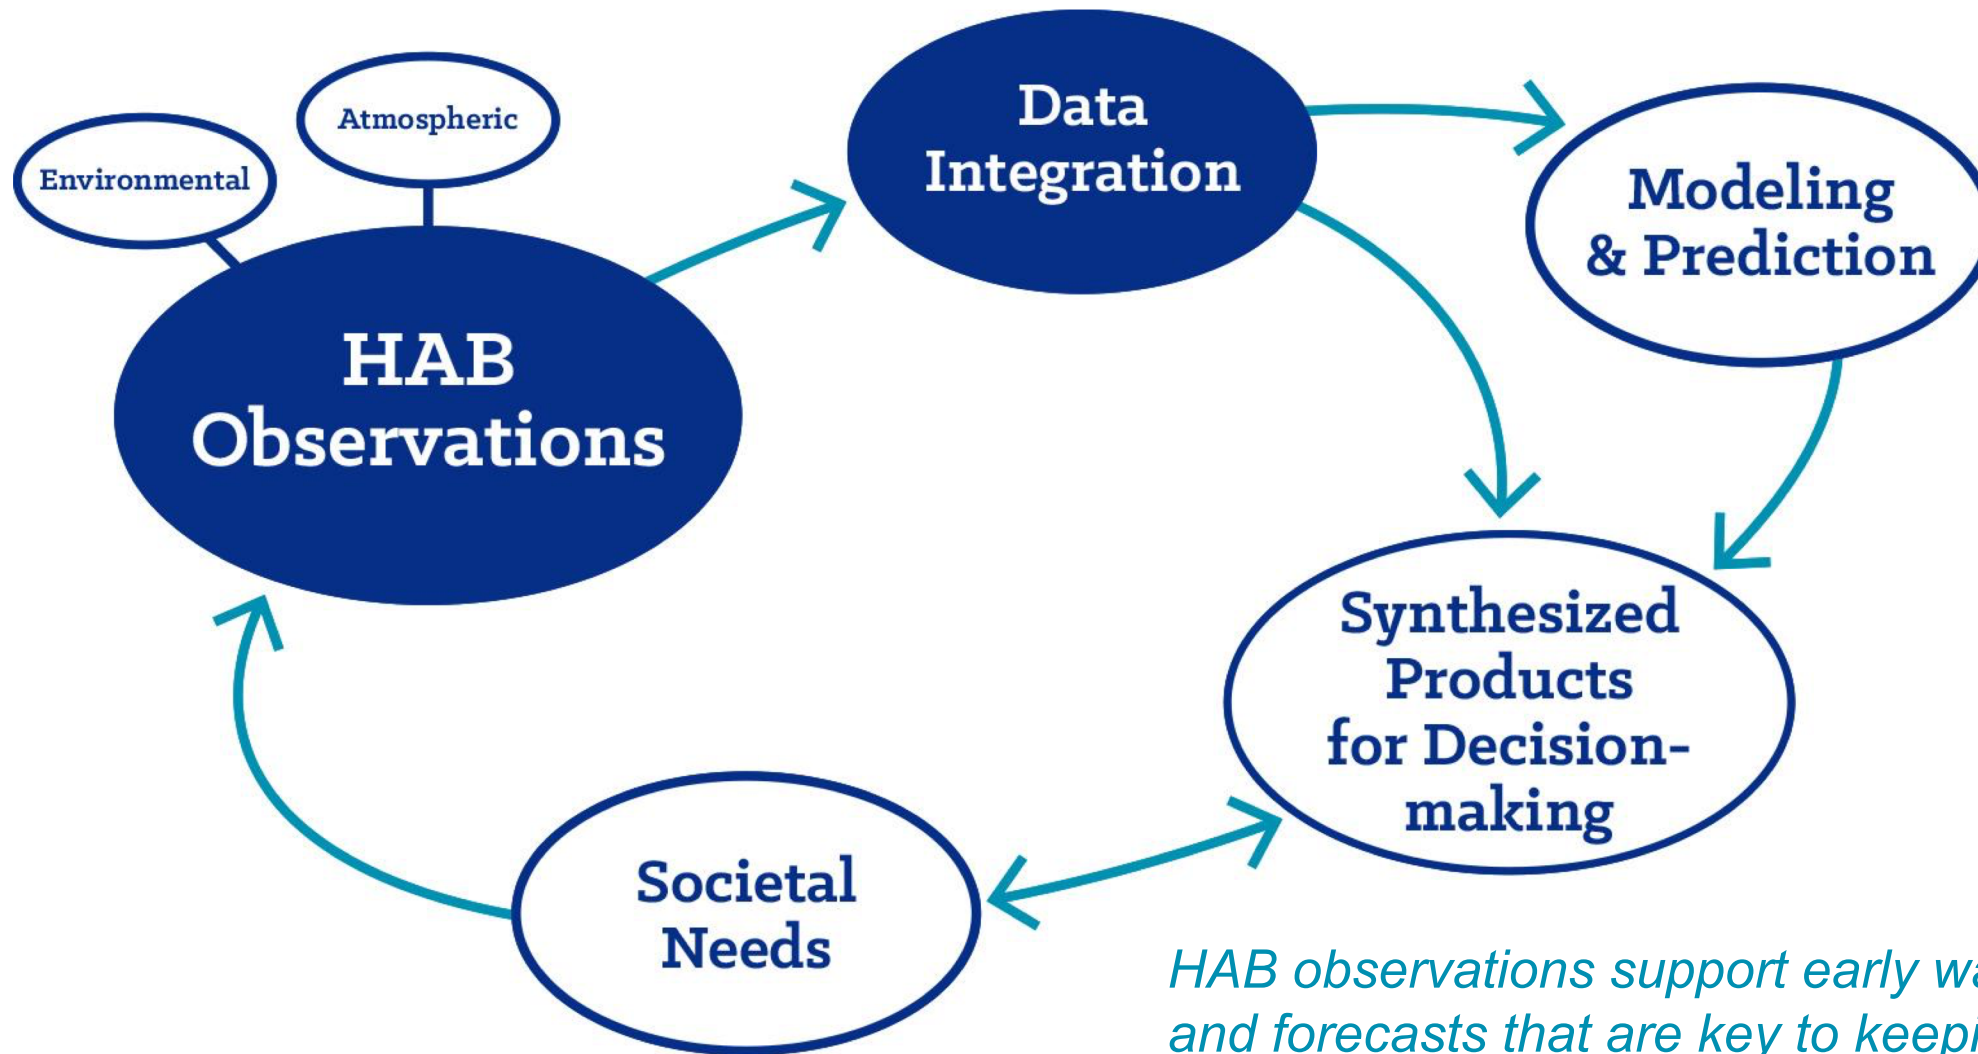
Environmental

Atmospheric

HAB Observations

Data Integration

Modeling & Prediction

Synthesized Products for Decision-making

Societal Needs

HAB observations support early w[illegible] and forecasts that are key to keep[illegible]